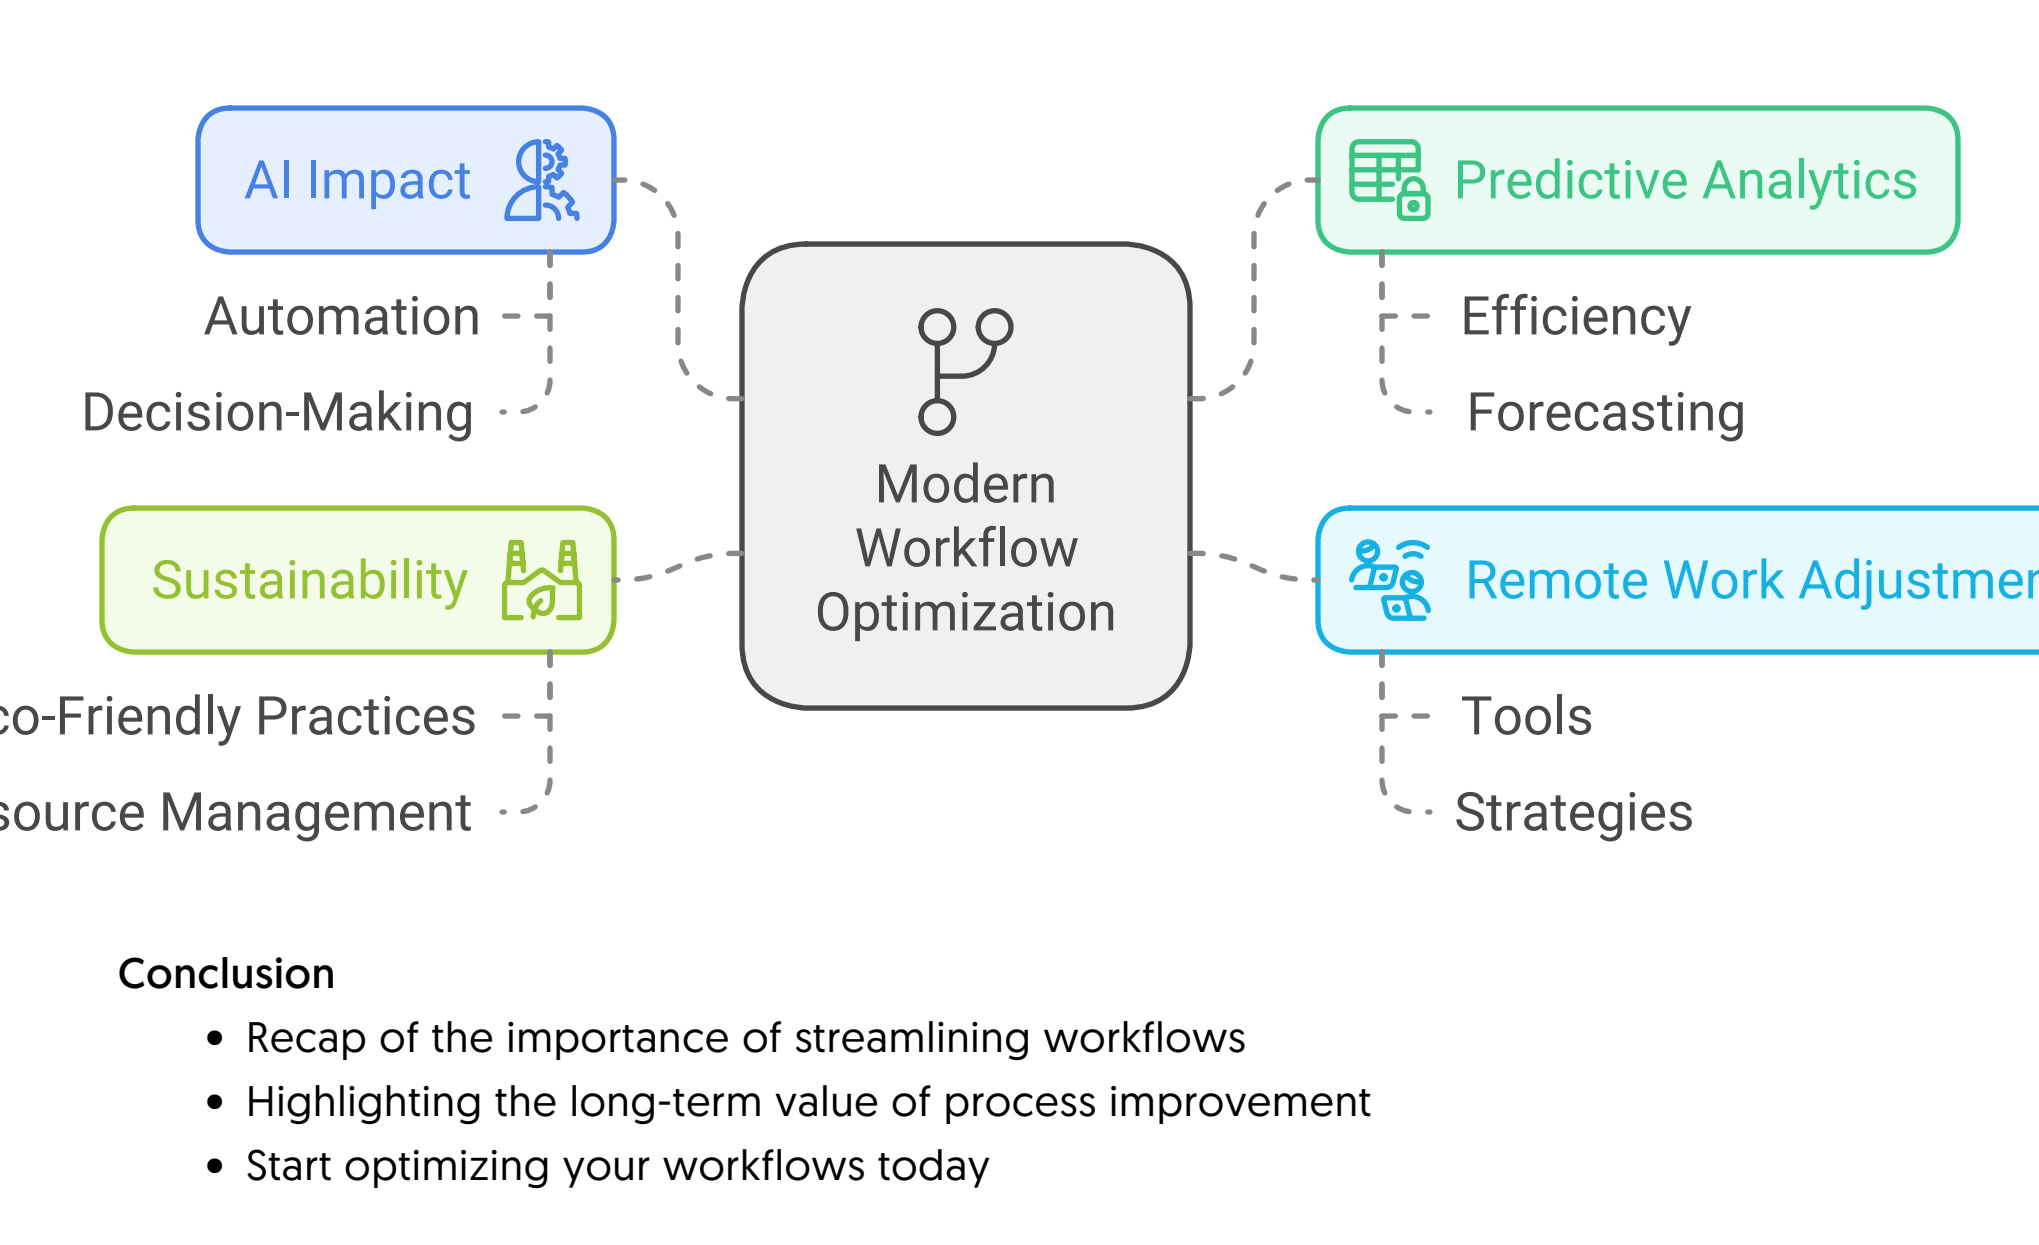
AI Impact

Automation

Decision-Making

Predictive Analytics

Efficiency

Forecasting

Modern Workflow Optimization

Sustainability

co-Friendly Practices

source Management

Remote Work Adjustmen

Tools

Strategies

Conclusion

- Recap of the importance of streamlining workflows
- Highlighting the long-term value of process improvement
- Start optimizing your workflows today